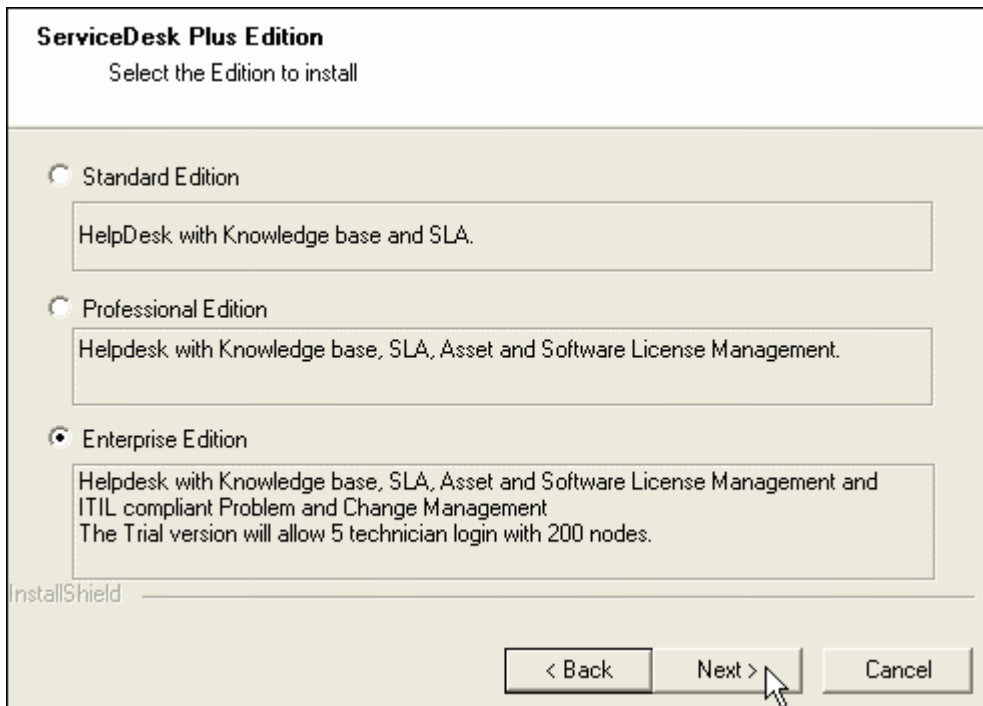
ServiceDesk Plus Edition
Select the Edition to install

Standard Edition

HelpDesk with Knowledge base and SLA.

Professional Edition

Helpdesk with Knowledge base, SLA, Asset and Software License Management.

Enterprise Edition

Helpdesk with Knowledge base, SLA, Asset and Software License Management and ITIL compliant Problem and Change Management
The Trial version will allow 5 technician login with 200 nodes.

InstallShield

< Back

Next >

Cancel